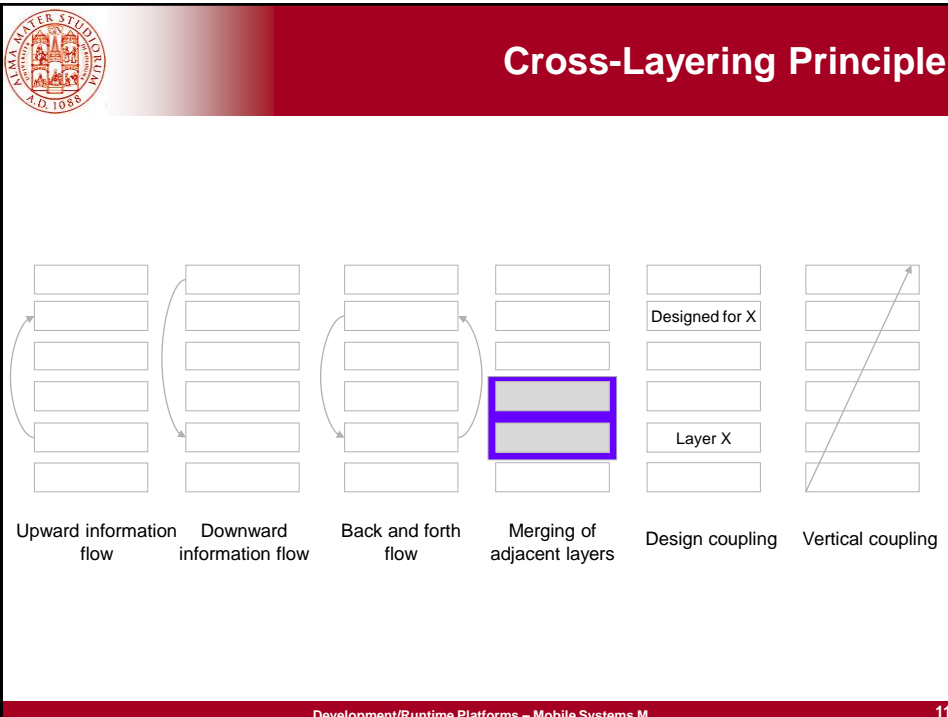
ALMA MATER STUDIORUM A.D. 1088

Cross-Layering Principle

Designed for X

Layer X

Upward information flow

Downward information flow

Back and forth flow

Merging of adjacent layers

Design coupling

Vertical coupling

Development/Runtime Platforms – Mobile Systems M

11